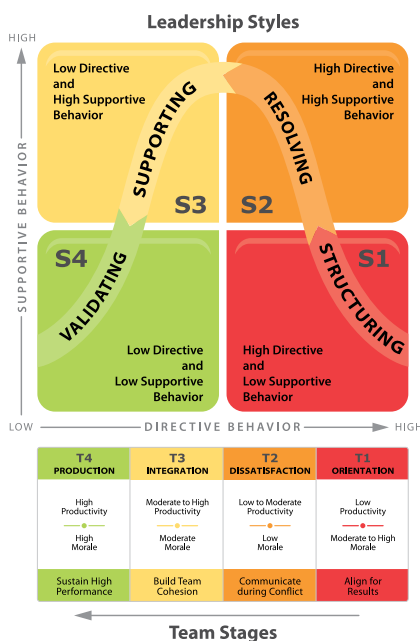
Leadership Styles

HIGH

SUPPORTIVE BEHAVIOR

Low Directive and High Supportive Behavior

SUPPORTING

S3

High Directive and High Supportive Behavior

RESOLVING

S2

S4

VALIDATING

Low Directive and Low Supportive Behavior

S1

STRUCTURING

High Directive and Low Supportive Behavior

LOW

DIRECTIVE BEHAVIOR

HIGH

| T4 PRODUCTION | T3 INTEGRATION | T2 DISSATISFACTION | T1 ORIENTATION |
|---|---|---|---|
| High Productivity — High Morale | Moderate to High Productivity — Moderate Morale | Low to Moderate Productivity — Low Morale | Low Productivity — Moderate to High Morale |
| Sustain High Performance | Build Team Cohesion | Communicate during Conflict | Align for Results |

Team Stages